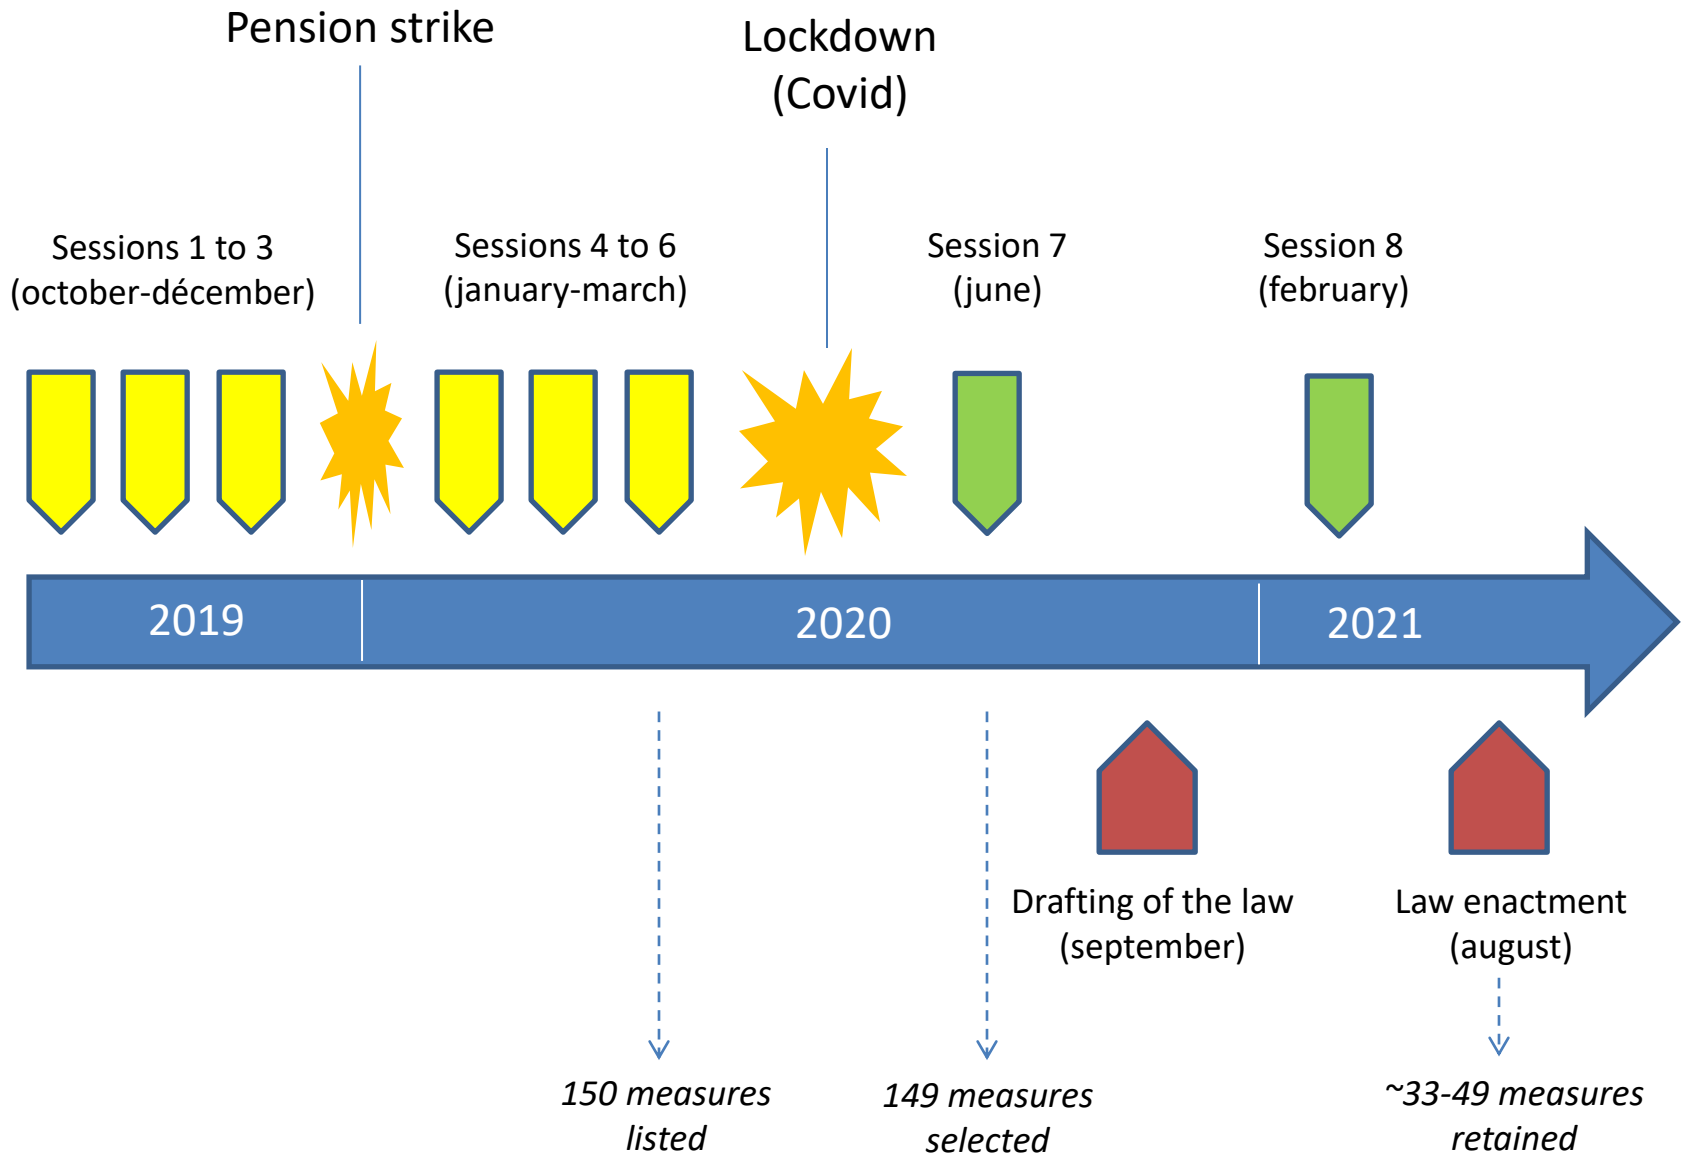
Pension strike

Lockdown (Covid)

Sessions 1 to 3 (october-décember)

Sessions 4 to 6 (january-march)

Session 7 (june)

Session 8 (february)

2019

2020

2021

Drafting of the law (september)

Law enactment (august)

150 measures listed

149 measures selected

~33-49 measures retained